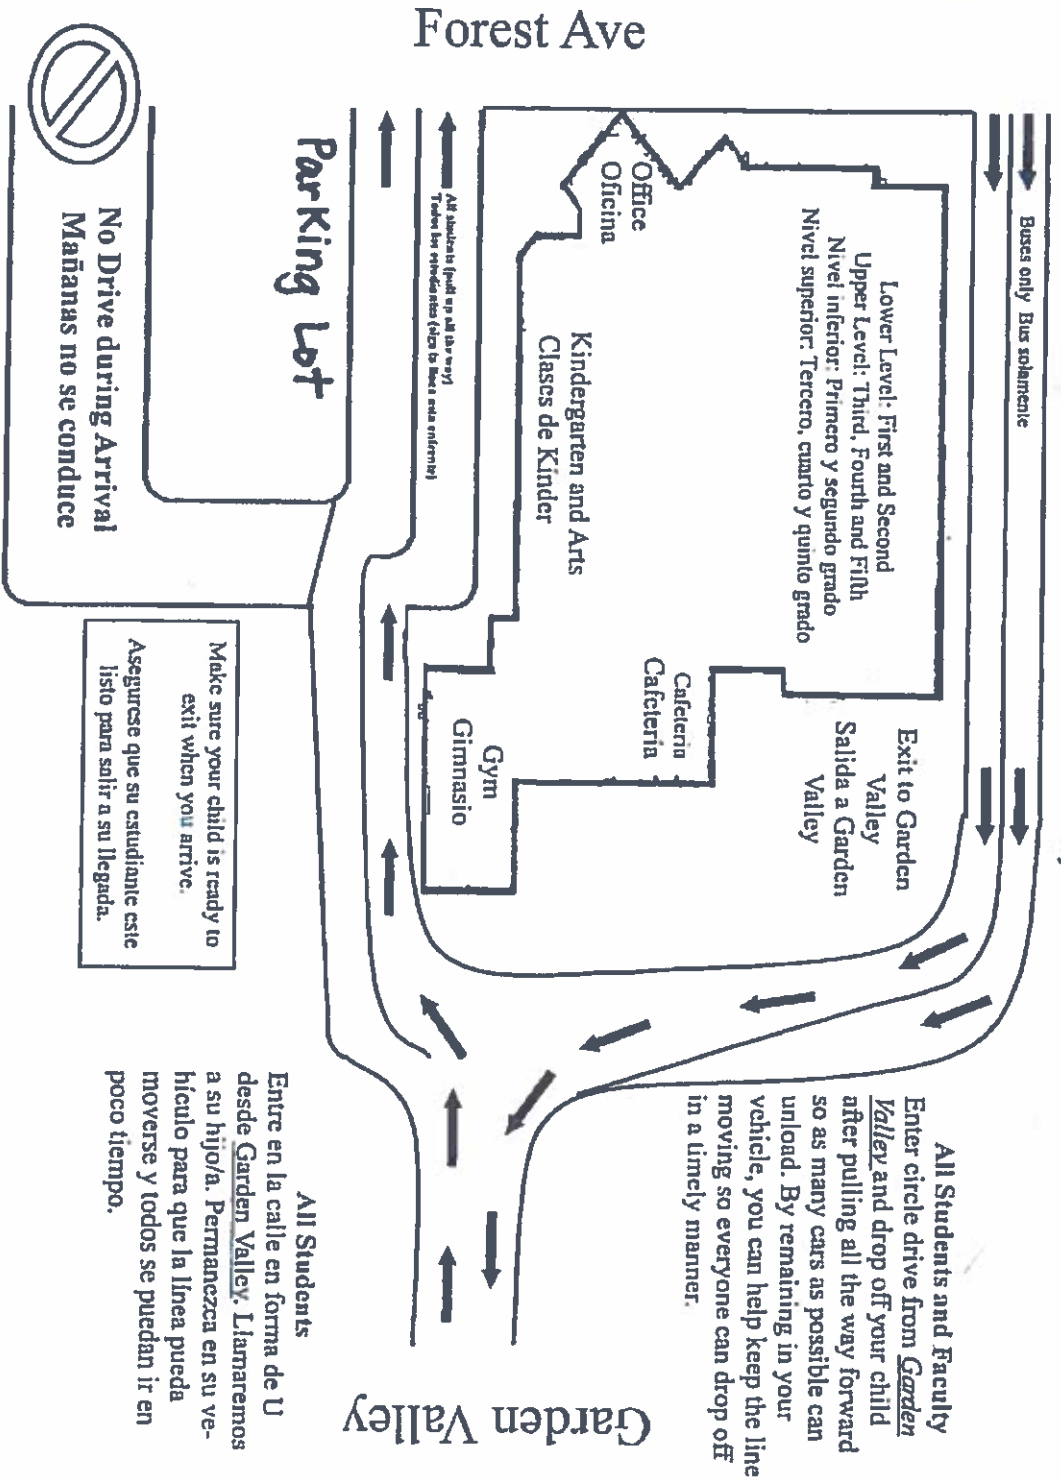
Forest Ave

Parking Lot

No Drive during Arrival
Mañanas no se conduce

All students to pull up all the way
Todos los estudiantes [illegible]

Office
Oficina

Buses only Bus solamente

Lower Level: First and Second
Upper Level: Third, Fourth and Fifth
Nivel inferior: Primero y segundo grado
Nivel superior: Tercero, cuarto y quinto grado

Kindergarten and Arts
Clases de Kinder

Cafeteria
Cafeteria

Exit to Garden Valley
Salida a Garden Valley

Gym
Gimnasio

Make sure your child is ready to exit when you arrive.
Asegurese que su estudiante este listo para salir a su llegada.

All Students and Faculty
Enter circle drive from Garden Valley and drop off your child after pulling all the way forward so as many cars as possible can unload. By remaining in your vehicle, you can help keep the line moving so everyone can drop off in a timely manner.

All Students
Entre en la calle en forma de U desde Garden Valley. Llamaremos a su hijo/a. Permanezca en su vehiculo para que la linea pueda moverse y todos se puedan ir en poco tiempo.

Garden Valley